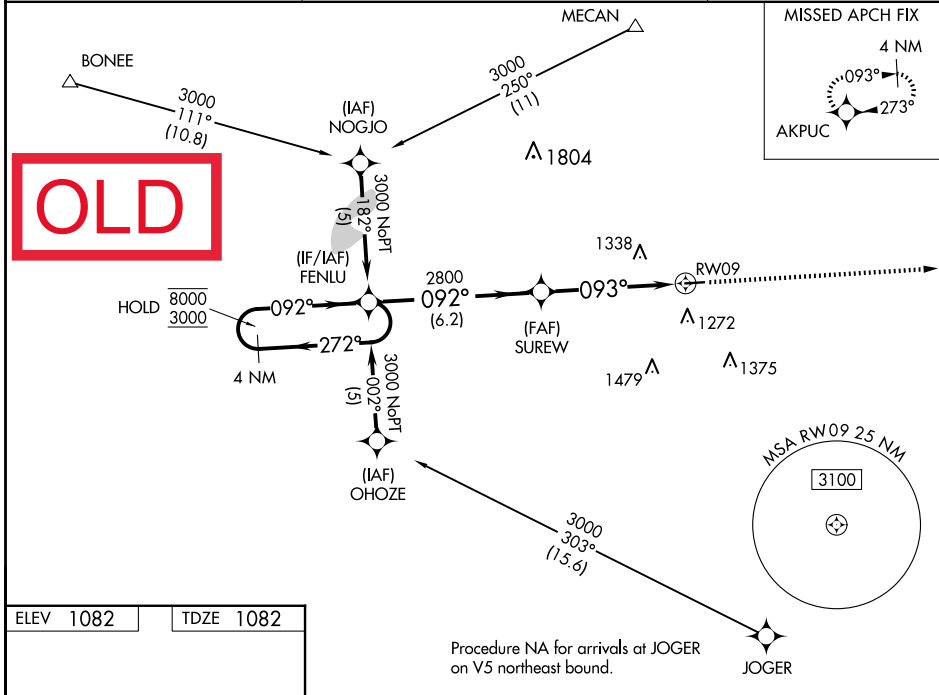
MECAN

MISSED APCH FIX

4 NM

093°

273°

AKPUC

BONEE

3000
111°
(10.8)

(IAF)
NOGJO

3000
250°
(11)

1804

OLD

3000 NoPT
182°
(5)

(IF/IAF)
FENLU

1338

RW09

HOLD $\frac{8000}{3000}$

092°

2800
092°
(6.2)

093°

272°

4 NM

(FAF)
SUREW

1272

3000 NoPT
002°
(5)

1479

1375

(IAF)
OHOZE

MSA RW09 25 NM

3100

3000
303°
(15.6)

| ELEV | 1082 |
|---|---|

| TDZE | 1082 |
|---|---|

Procedure NA for arrivals at JOGER on V5 northeast bound.

JOGER